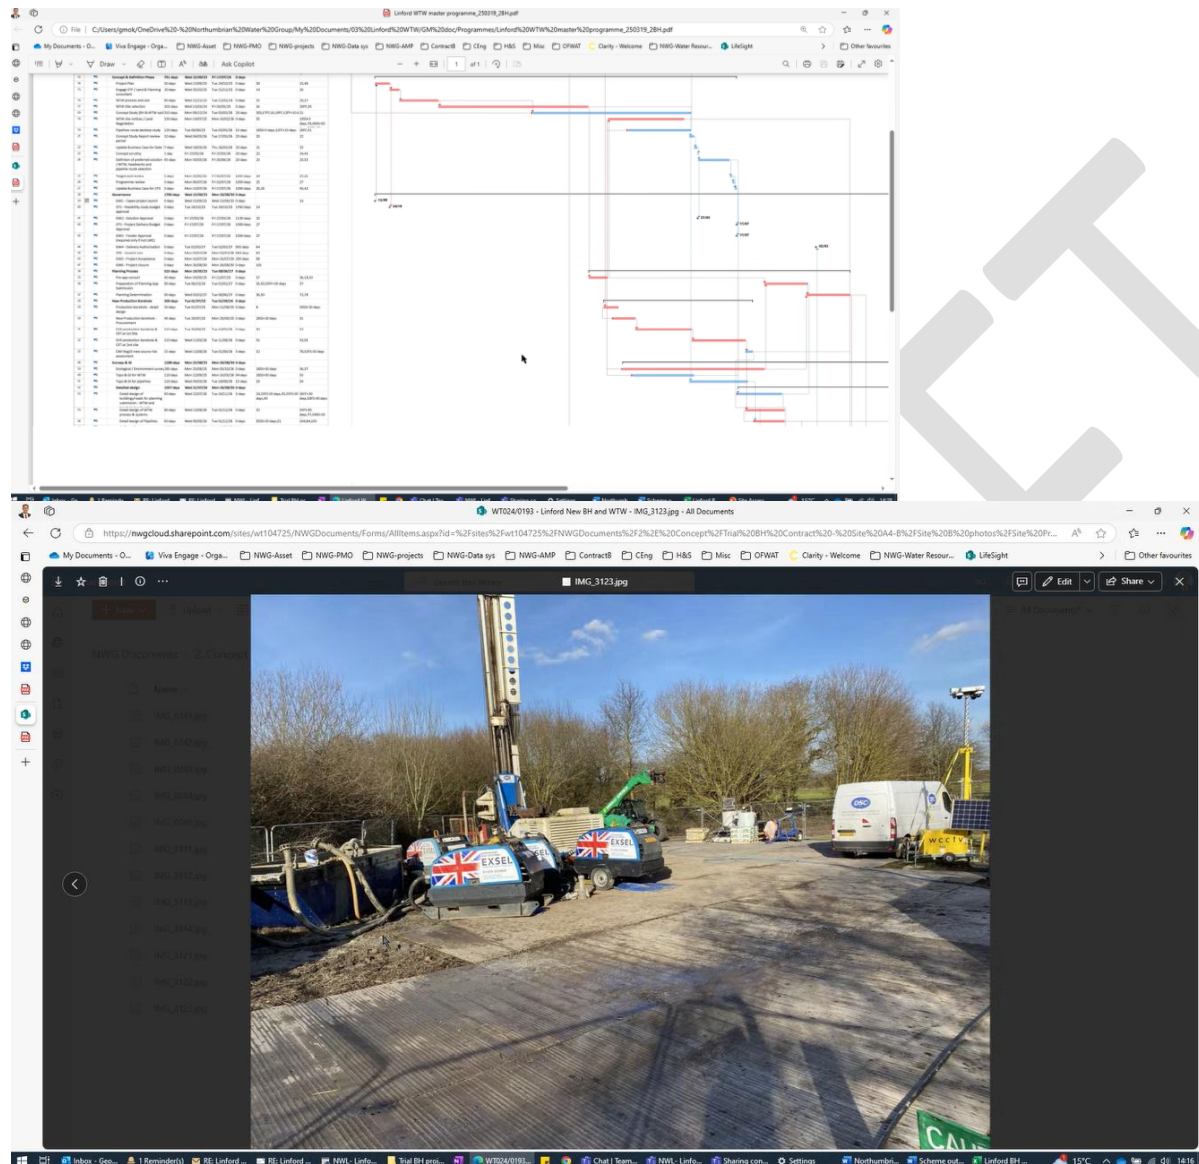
Linford WTW master programme_250319_2BH.pdf

File | C:/Users/gmok/OneDrive%20-%20Northumbrian%20Water%20Group/My%20Documents/03%20Linford%20WTW/GM%20doc/Programmes/Linford%20WTW%20master%20programme_250319_2BH.pdf

My Documents - O... Viva Engage - Orga... NWG-Asset NWG-PMO NWG-projects NWG-Data sys NWG-AMP Contract8 CEng H&S Misc OFWAT Clarity - Welcome NWG-Water Resour... LifeSight Other favourites

Draw Ask Copilot 1 of 1

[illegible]

WT024/0193 - Linford New BH and WTW - IMG_3123.jpg - All Documents

https://nwgcloud.sharepoint.com/sites/wt104725/NWGDocuments/Forms/AllItems.aspx?id=%2Fsites%2Fwt104725%2FNWGDocuments%2F2%2E%20Concept%2FTrial%20BH%20Contract%20-%20Site%20A4-B%2FSite%20B%20photos%2FSite%20Pr...

My Documents - O... Viva Engage - Orga... NWG-Asset NWG-PMO NWG-projects NWG-Data sys NWG-AMP Contract8 CEng H&S Misc OFWAT Clarity - Welcome NWG-Water Resour... LifeSight Other favourites

IMG_3123.jpg Edit Share

EXSEL EXSEL EXSEL DSC WCCTV CA

Inbox - Geo... 1 Reminder(s) RE: Linford ... RE: Linford ... NWL - Linfo... Trial BH proj... WT024/0193... Chat | Team... NWL - Linfo... Sharing con... Settings Northumbri... Scheme out... Linford BH... 15°C 14:16